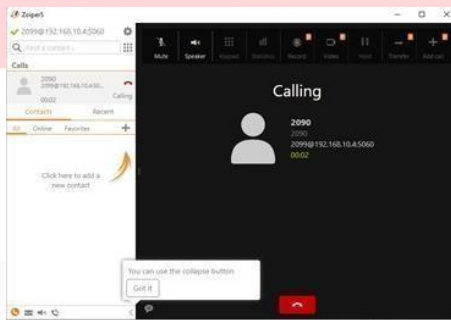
Zoiper5

2099@192.168.10.4:5060

Find a contact...

Calls

2090
2090@192.168.10.4:50...
00:02
Calling

Contacts Recent

All Online Favorites

Click here to add a new contact

Mute Speaker Keypad Statistics Record Video Hold Transfer Add call

Calling

2090
2090
2099@192.168.10.4:5060
00:02

You can use the collapse button

Got it